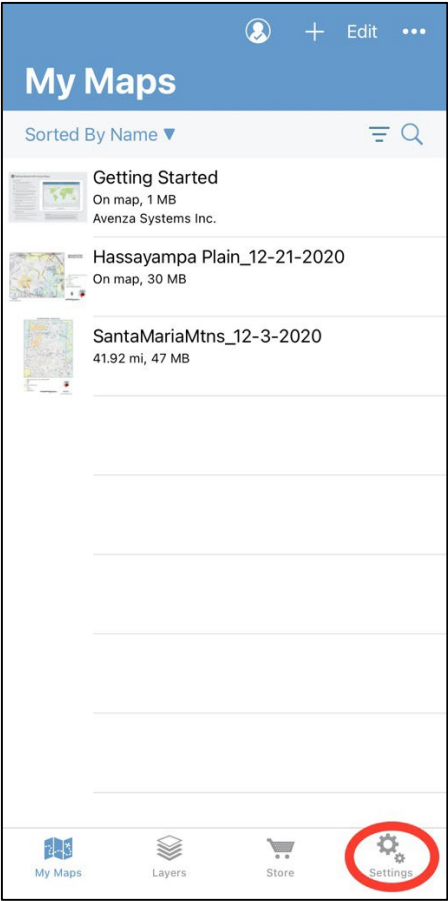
+ Edit •••

My Maps

Sorted By Name ▼

Getting Started
On map, 1 MB
Avenza Systems Inc.

Hassayampa Plain_12-21-2020
On map, 30 MB

SantaMariaMtns_12-3-2020
41.92 mi, 47 MB

My Maps
Layers
Store
Settings